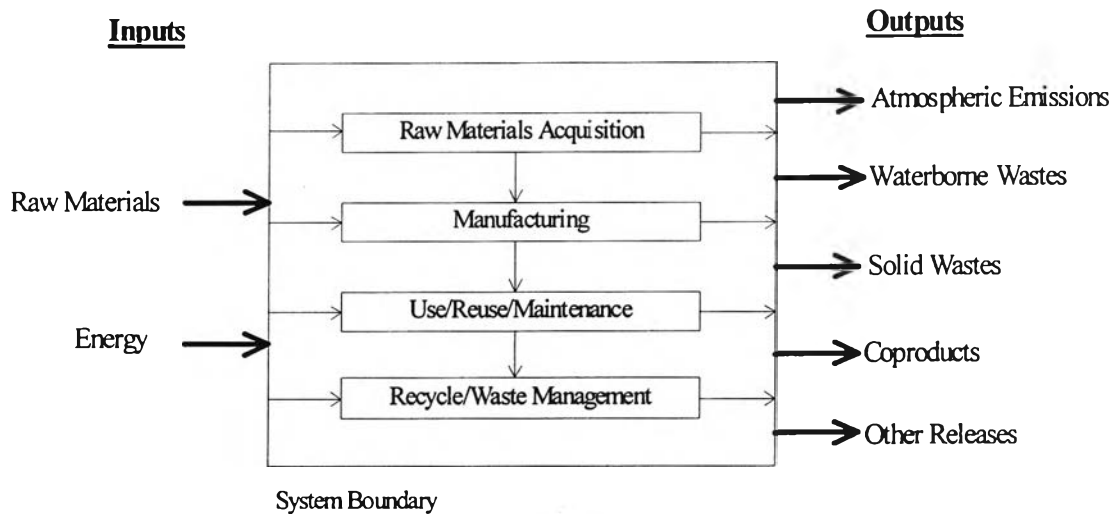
Inputs

Outputs

Raw Materials

Energy

Raw Materials Acquisition

Manufacturing

Use/Reuse/Maintenance

Recycle/Waste Management

Atmospheric Emissions

Waterborne Wastes

Solid Wastes

Coproducts

Other Releases

System Boundary